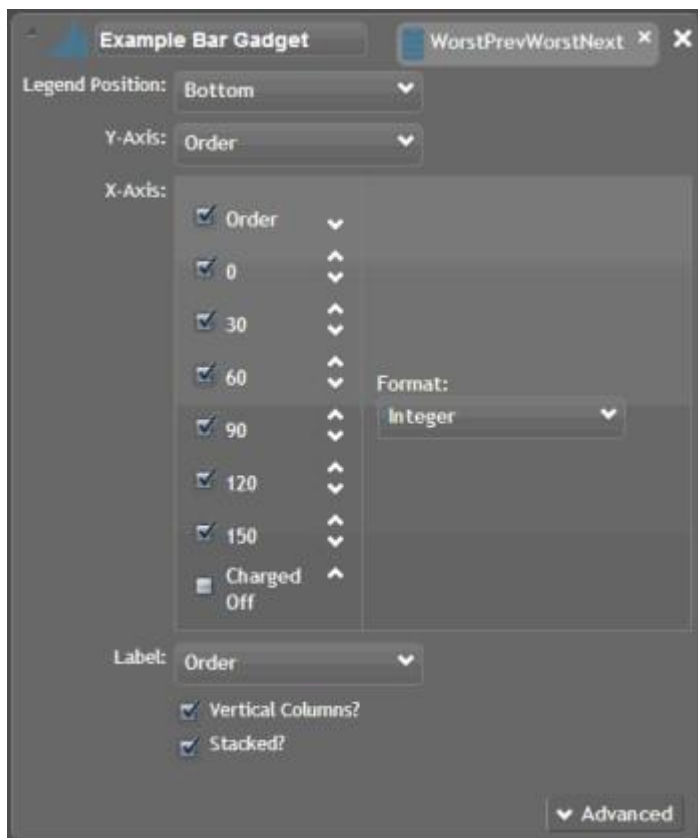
Example Bar Gadget

WorstPrevWorstNext ×

Legend Position: Bottom

Y-Axis: Order

X-Axis:

Order

0

30

60

90

120

150

Charged Off

Format:

Integer

Label: Order

Vertical Columns?

Stacked?

Advanced